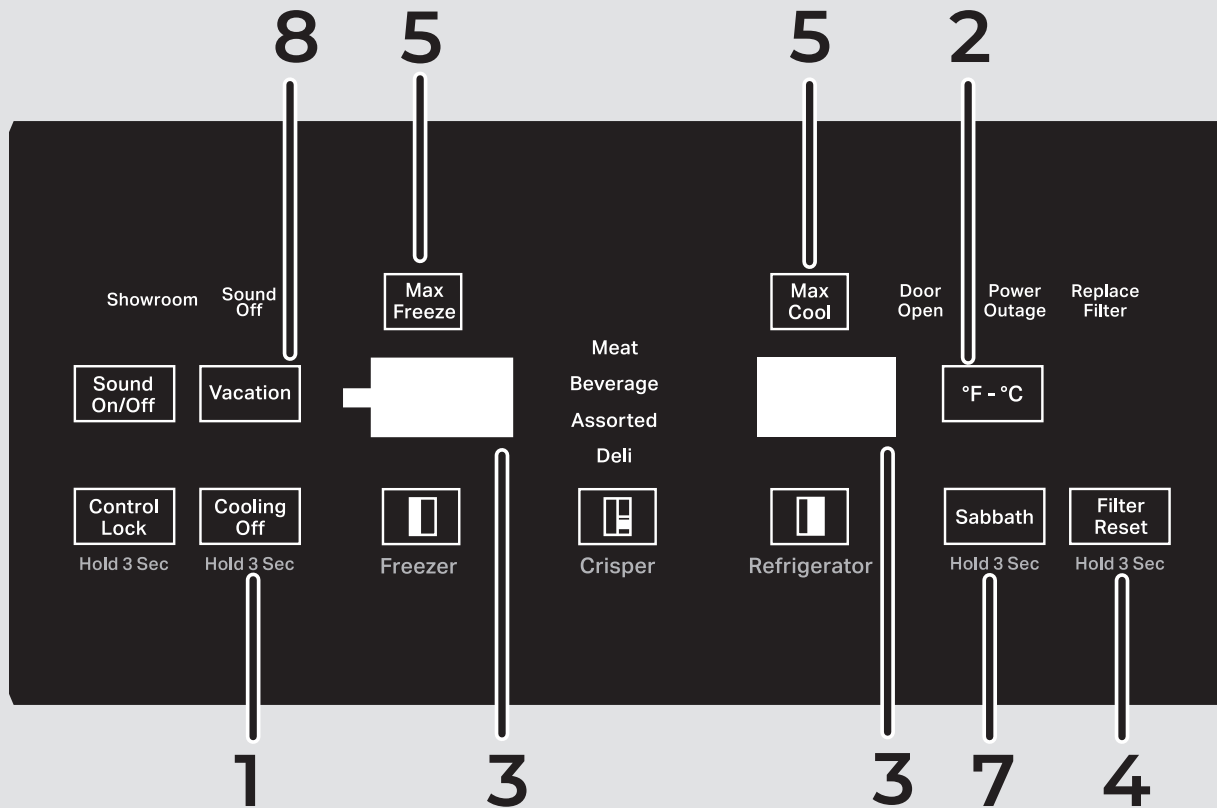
8 5 5 2

Showroom Sound Off

Max Freeze

Max Cool

Door Open

Power Outage

Replace Filter

Sound On/Off

Vacation

Meat
Beverage
Assorted
Deli

°F - °C

Control Lock
Hold 3 Sec

Cooling Off
Hold 3 Sec

Freezer

Crisper

Refrigerator

Sabbath
Hold 3 Sec

Filter Reset
Hold 3 Sec

1 3 3 7 4